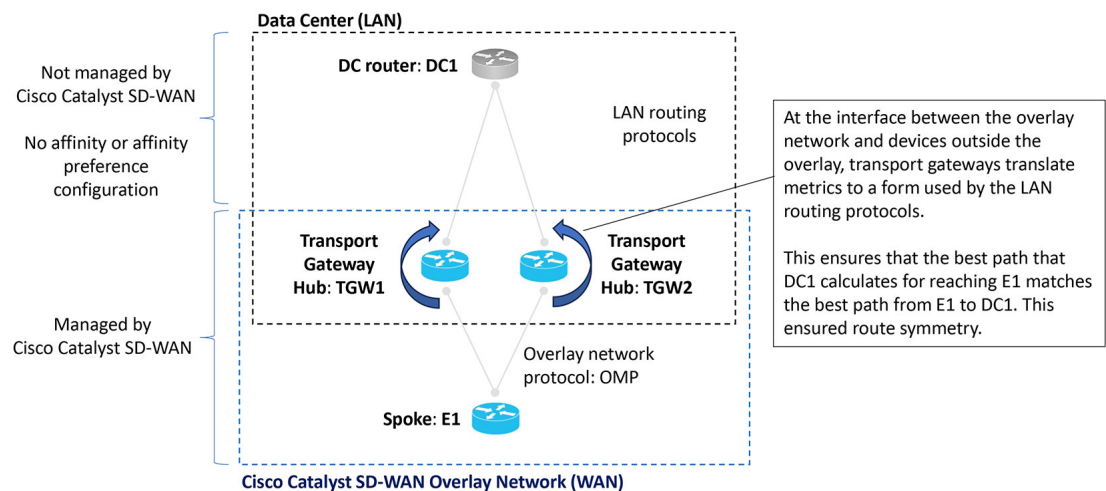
Data Center (LAN)

Not managed by Cisco Catalyst SD-WAN

No affinity or affinity preference configuration

DC router: DC1

LAN routing protocols

At the interface between the overlay network and devices outside the overlay, transport gateways translate metrics to a form used by the LAN routing protocols.

This ensures that the best path that DC1 calculates for reaching E1 matches the best path from E1 to DC1. This ensured route symmetry.

Transport Gateway Hub: TGW1

Transport Gateway Hub: TGW2

Managed by Cisco Catalyst SD-WAN

Overlay network protocol: OMP

Spoke: E1

Cisco Catalyst SD-WAN Overlay Network (WAN)